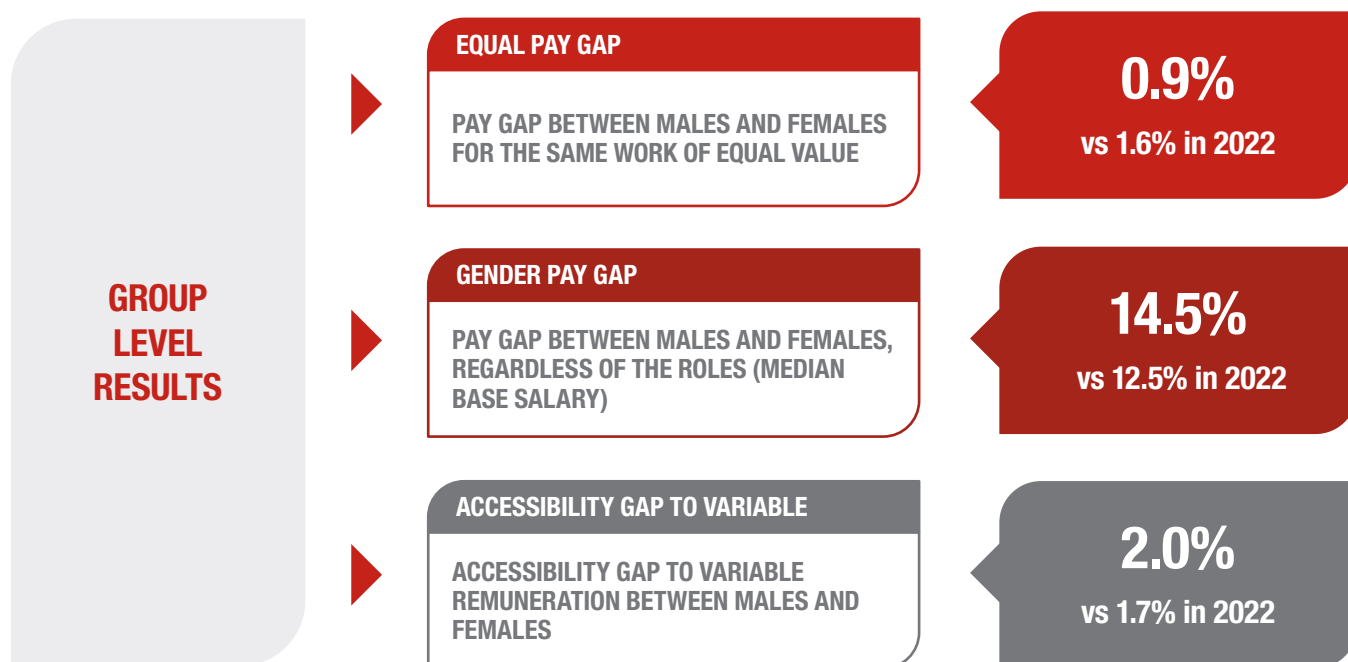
GROUP LEVEL RESULTS

EQUAL PAY GAP

PAY GAP BETWEEN MALES AND FEMALES FOR THE SAME WORK OF EQUAL VALUE

0.9%

vs 1.6% in 2022

GENDER PAY GAP

PAY GAP BETWEEN MALES AND FEMALES, REGARDLESS OF THE ROLES (MEDIAN BASE SALARY)

14.5%

vs 12.5% in 2022

ACCESSIBILITY GAP TO VARIABLE

ACCESSIBILITY GAP TO VARIABLE REMUNERATION BETWEEN MALES AND FEMALES

2.0%

vs 1.7% in 2022